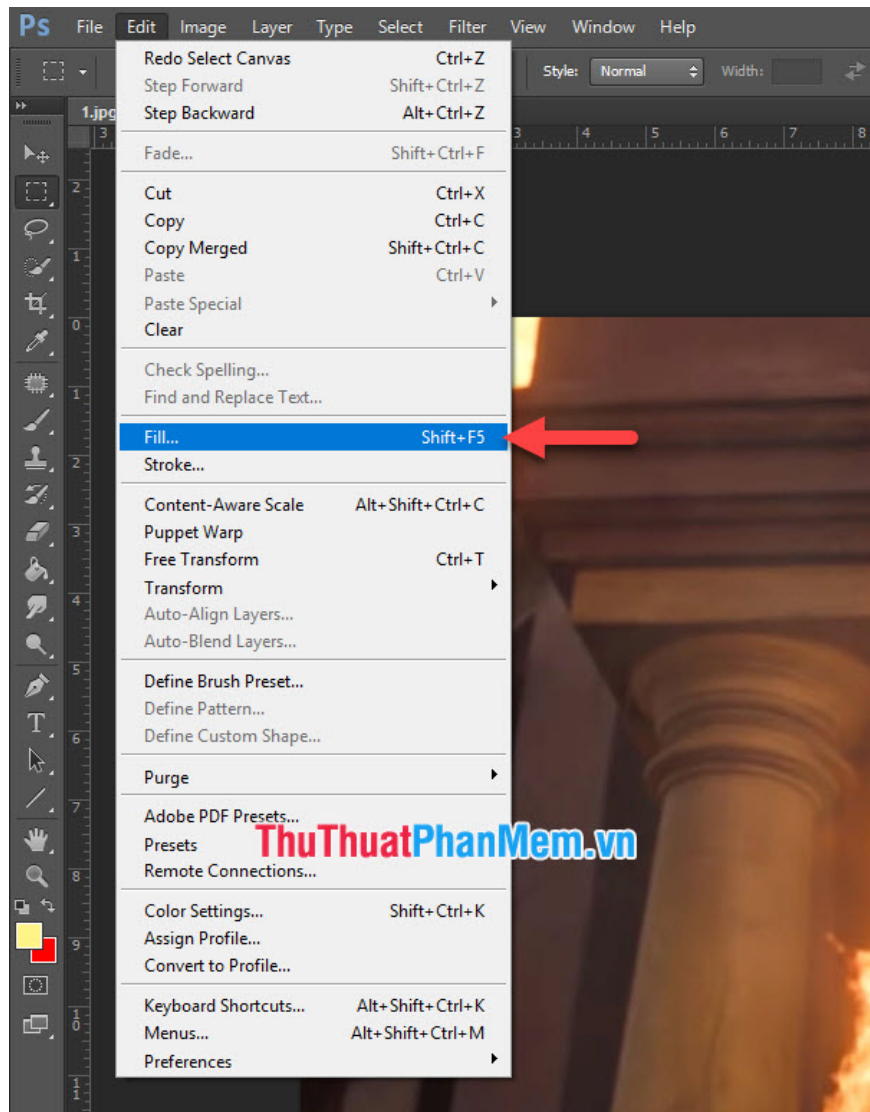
Ps File Edit Image Layer Type Select Filter View Window Help

Style: Normal Width:

1.jpg

| | |
|---|---|
| Redo Select Canvas | Ctrl+Z |
| Step Forward | Shift+Ctrl+Z |
| Step Backward | Alt+Ctrl+Z |
| Fade... | Shift+Ctrl+F |
| Cut | Ctrl+X |
| Copy | Ctrl+C |
| Copy Merged | Shift+Ctrl+C |
| Paste | Ctrl+V |
| Paste Special | |
| Clear | |
| Check Spelling... | |
| Find and Replace Text... | |
| Fill... | Shift+F5 |
| Stroke... | |
| Content-Aware Scale | Alt+Shift+Ctrl+C |
| Puppet Warp | |
| Free Transform | Ctrl+T |
| Transform | |
| Auto-Align Layers... | |
| Auto-Blend Layers... | |
| Define Brush Preset... | |
| Define Pattern... | |
| Define Custom Shape... | |
| Purge | |
| Adobe PDF Presets... | |
| Presets | |
| Remote Connections... | |
| Color Settings... | Shift+Ctrl+K |
| Assign Profile... | |
| Convert to Profile... | |
| Keyboard Shortcuts... | Alt+Shift+Ctrl+K |
| Menus... | Alt+Shift+Ctrl+M |
| Preferences | |

ThuThuatPhanMem.vn